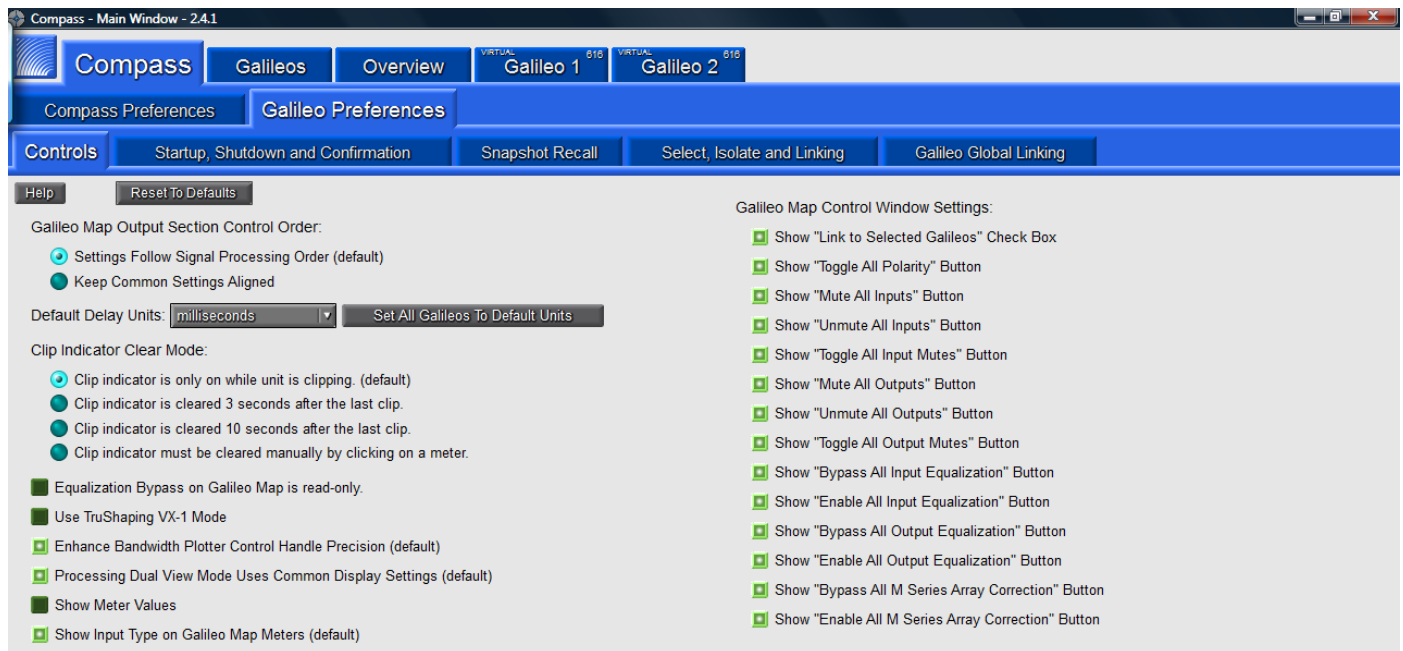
Compass - Main Window - 2.4.1

Compass | Galileos | Overview | VIRTUAL Galileo 1 616 | VIRTUAL Galileo 2 616

Compass Preferences | Galileo Preferences

Controls | Startup, Shutdown and Confirmation | Snapshot Recall | Select, Isolate and Linking | Galileo Global Linking

Help | Reset To Defaults

Galileo Map Output Section Control Order:

Settings Follow Signal Processing Order (default)

Keep Common Settings Aligned

Default Delay Units: milliseconds | Set All Galileos To Default Units

Clip Indicator Clear Mode:

Clip indicator is only on while unit is clipping. (default)

Clip indicator is cleared 3 seconds after the last clip.

Clip indicator is cleared 10 seconds after the last clip.

Clip indicator must be cleared manually by clicking on a meter.

Equalization Bypass on Galileo Map is read-only.

Use TruShaping VX-1 Mode

Enhance Bandwidth Plotter Control Handle Precision (default)

Processing Dual View Mode Uses Common Display Settings (default)

Show Meter Values

Show Input Type on Galileo Map Meters (default)

Galileo Map Control Window Settings:

Show "Link to Selected Galileos" Check Box

Show "Toggle All Polarity" Button

Show "Mute All Inputs" Button

Show "Unmute All Inputs" Button

Show "Toggle All Input Mutes" Button

Show "Mute All Outputs" Button

Show "Unmute All Outputs" Button

Show "Toggle All Output Mutes" Button

Show "Bypass All Input Equalization" Button

Show "Enable All Input Equalization" Button

Show "Bypass All Output Equalization" Button

Show "Enable All Output Equalization" Button

Show "Bypass All M Series Array Correction" Button

Show "Enable All M Series Array Correction" Button